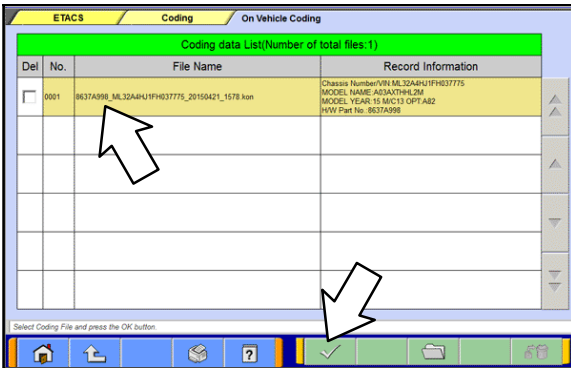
ETACS | Coding | On Vehicle Coding

Coding data List(Number of total files:1)

| Del | No. | File Name | Record Information |
|---|---|---|---|
| | 0001 | 8637A998_ML32A4HJ1FH037775_20150421_1578.kon | Chassis Number/VIN:ML32A4HJ1FH037775 MODEL NAME:A03AXTHHL2M MODEL YEAR:15 M/C13 OPT:A82 H/W Part No.:8637A998 |
| | | | |
| | | | |
| | | | |
| | | | |
| | | | |

Select Coding File and press the OK button.

?